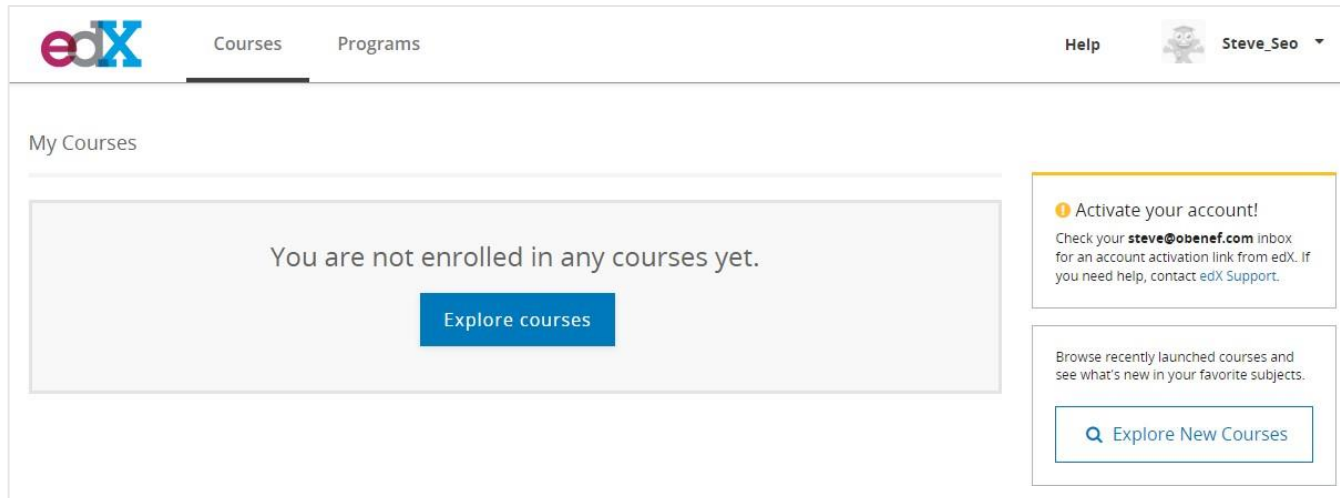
edX

Courses Programs

Help Steve_Seo

My Courses

You are not enrolled in any courses yet.

Explore courses

Activate your account!

Check your **steve@obenef.com** inbox for an account activation link from edX. If you need help, contact edX Support.

Browse recently launched courses and see what's new in your favorite subjects.

Explore New Courses